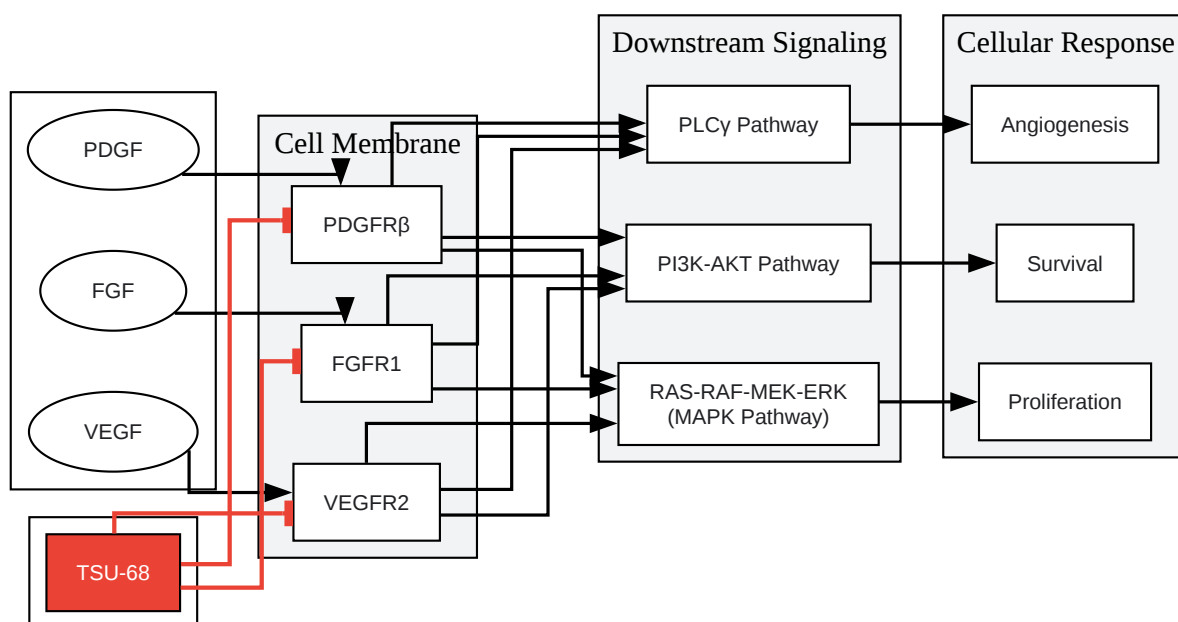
Downstream Signaling

Cellular Response

Cell Membrane

PDGF

FGF

VEGF

PDGFRβ

FGFR1

VEGFR2

TSU-68

PLCγ Pathway

PI3K-AKT Pathway

RAS-RAF-MEK-ERK (MAPK Pathway)

Angiogenesis

Survival

Proliferation